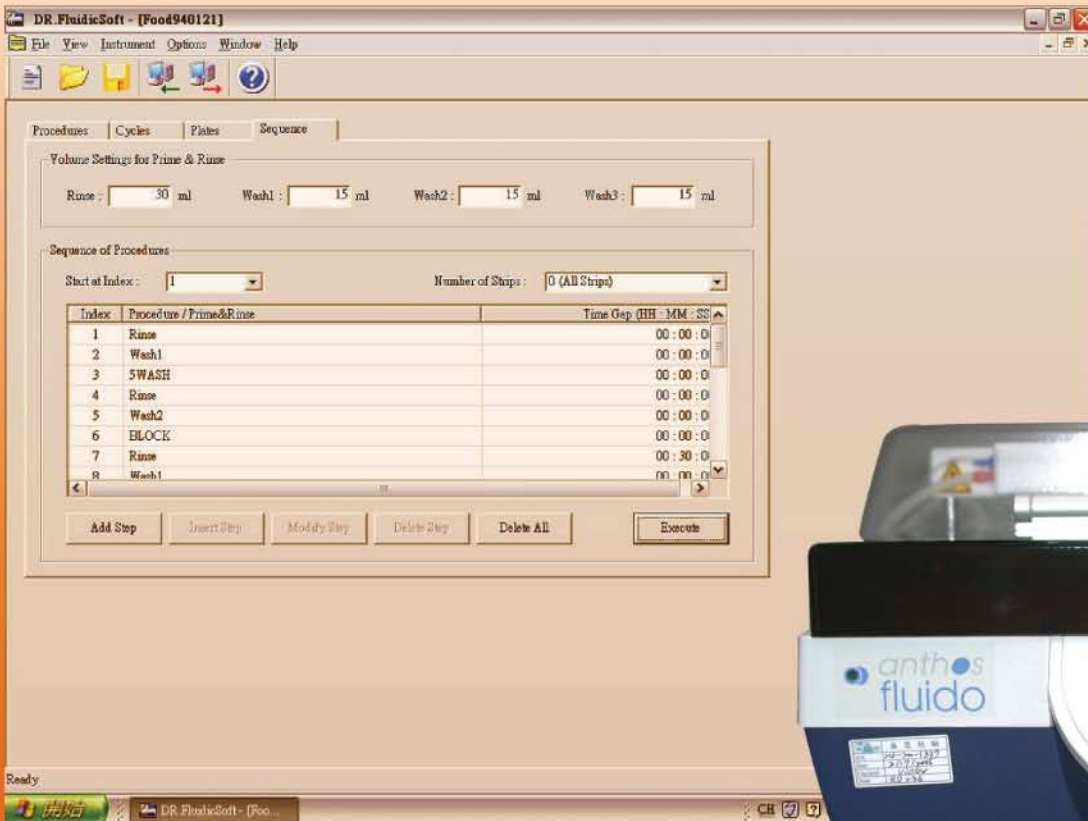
DR.FluidicSoft - [Food940121]

File View Instrument Options Window Help

Procedures Cycles Plates Sequence

Volume Settings for Prime & Rinse

Rinse : 30 ml Wash1 : 15 ml Wash2 : 15 ml Wash3 : 15 ml

Sequence of Procedures

Start at Index : 1 Number of Strips : 0 (All Strips)

| Index | Procedure / Prime&Rinse | Time Gap (HH : MM : SS |
|---|---|---|
| 1 | Rinse | 00 : 00 : 0 |
| 2 | Wash1 | 00 : 00 : 0 |
| 3 | 5WASH | 00 : 00 : 0 |
| 4 | Rinse | 00 : 00 : 0 |
| 5 | Wash2 | 00 : 00 : 0 |
| 6 | BLOCK | 00 : 00 : 0 |
| 7 | Rinse | 00 : 30 : 0 |
| 8 | Wash1 | 00 : 00 : 0 |

Add Step Insert Step Modify Step Delete Step Delete All Execute

Ready

開始 DR.FluidicSoft - [Foo... CH

anthos fluido

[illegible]